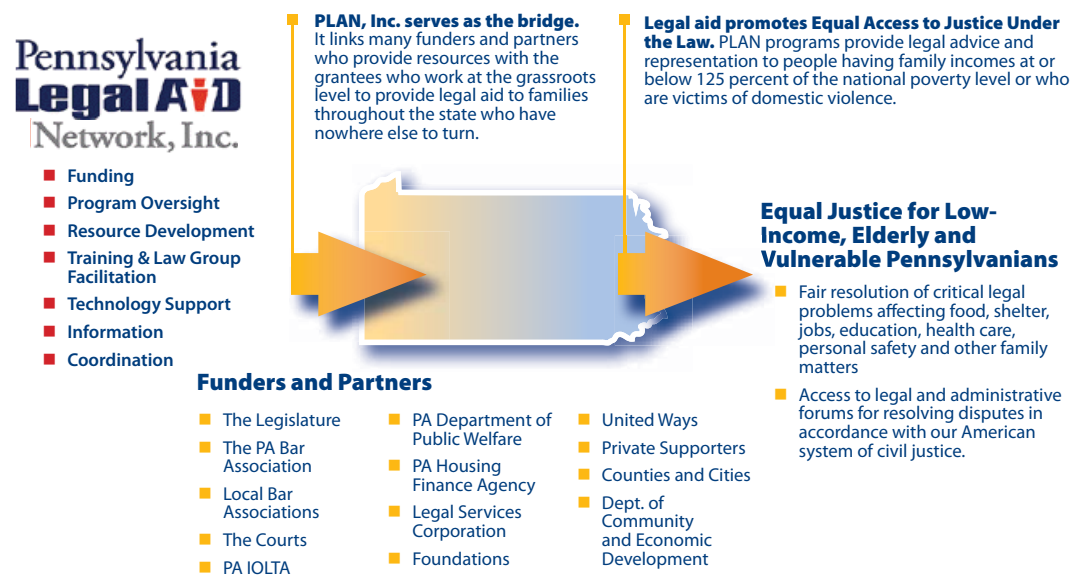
Pennsylvania
Legal Aid
Network, Inc.

- Funding
- Program Oversight
- Resource Development
- Training & Law Group Facilitation
- Technology Support
- Information
- Coordination

PLAN, Inc. serves as the bridge. It links many funders and partners who provide resources with the grantees who work at the grassroots level to provide legal aid to families throughout the state who have nowhere else to turn.

Legal aid promotes Equal Access to Justice Under the Law. PLAN programs provide legal advice and representation to people having family incomes at or below 125 percent of the national poverty level or who are victims of domestic violence.

Equal Justice for Low-Income, Elderly and Vulnerable Pennsylvanians

- Fair resolution of critical legal problems affecting food, shelter, jobs, education, health care, personal safety and other family matters
- Access to legal and administrative forums for resolving disputes in accordance with our American system of civil justice.

Funders and Partners

- The Legislature
- The PA Bar Association
- Local Bar Associations
- The Courts
- PA IOLTA

- PA Department of Public Welfare
- PA Housing Finance Agency
- Legal Services Corporation
- Foundations

- United Ways
- Private Supporters
- Counties and Cities
- Dept. of Community and Economic Development